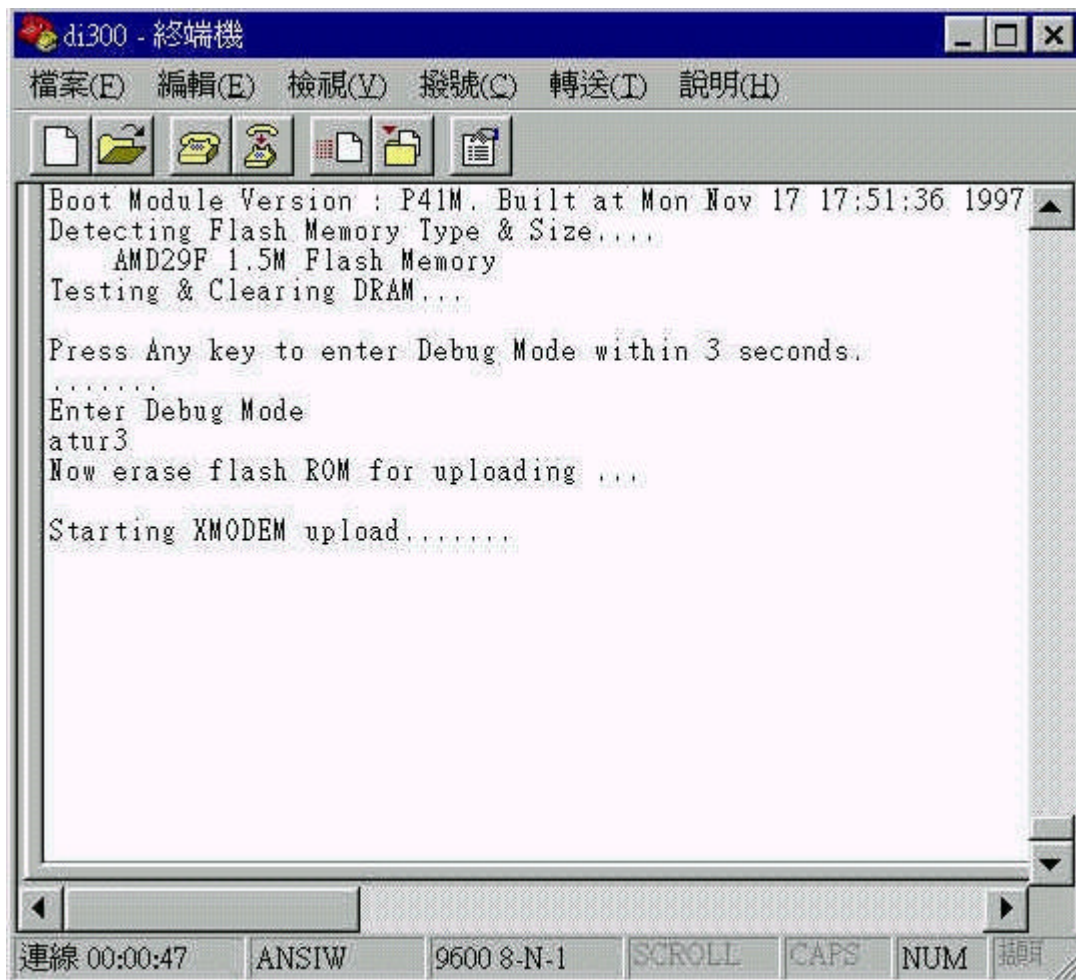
di300 - 終端機

檔案(F) 編輯(E) 檢視(V) 撥號(C) 轉送(T) 說明(H)

Boot Module Version : P41M. Built at Mon Nov 17 17:51:36 1997
Detecting Flash Memory Type & Size....
AMD29F 1.5M Flash Memory
Testing & Clearing DRAM...

Press Any key to enter Debug Mode within 3 seconds.
.......
Enter Debug Mode
atur3
Now erase flash ROM for uploading ...

Starting XMODEM upload.......

連線 00:00:47 ANSIW 9600 8-N-1 SCROLL CAPS NUM 擷取